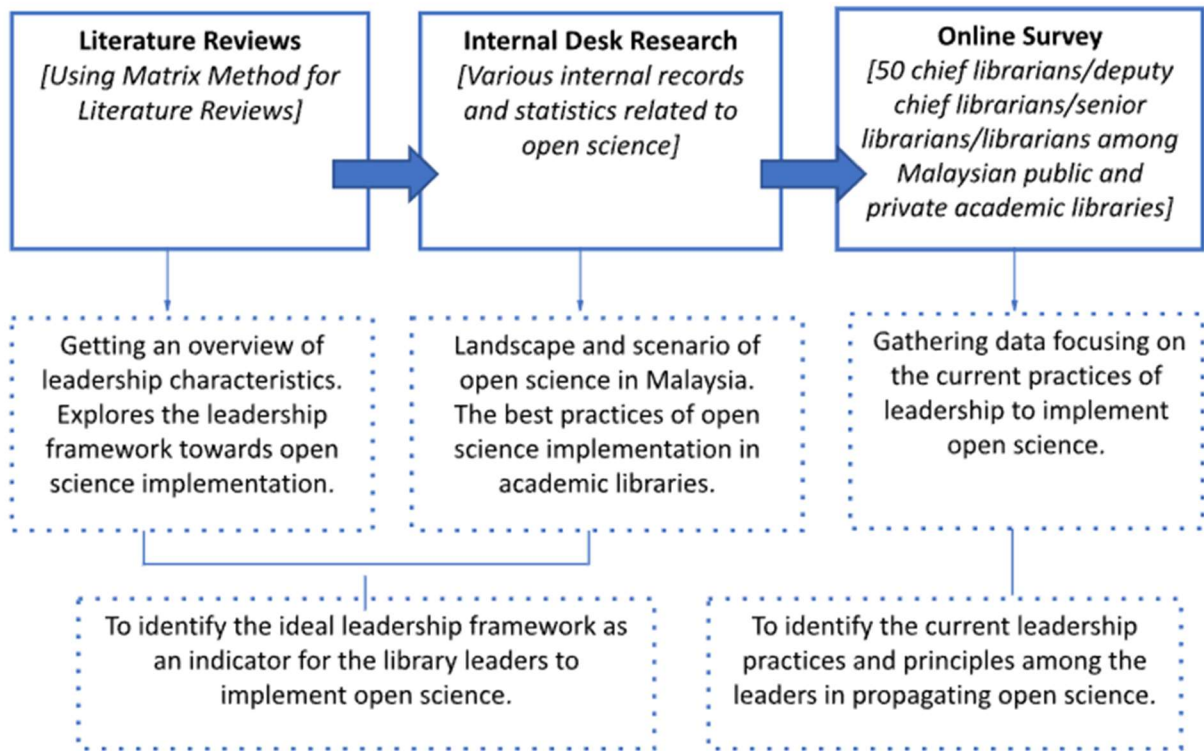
**Literature Reviews**
*[Using Matrix Method for Literature Reviews]*

**Internal Desk Research**
*[Various internal records and statistics related to open science]*

**Online Survey**
*[50 chief librarians/deputy chief librarians/senior librarians/librarians among Malaysian public and private academic libraries]*

Getting an overview of leadership characteristics. Explores the leadership framework towards open science implementation.

Landscape and scenario of open science in Malaysia. The best practices of open science implementation in academic libraries.

Gathering data focusing on the current practices of leadership to implement open science.

To identify the ideal leadership framework as an indicator for the library leaders to implement open science.

To identify the current leadership practices and principles among the leaders in propagating open science.